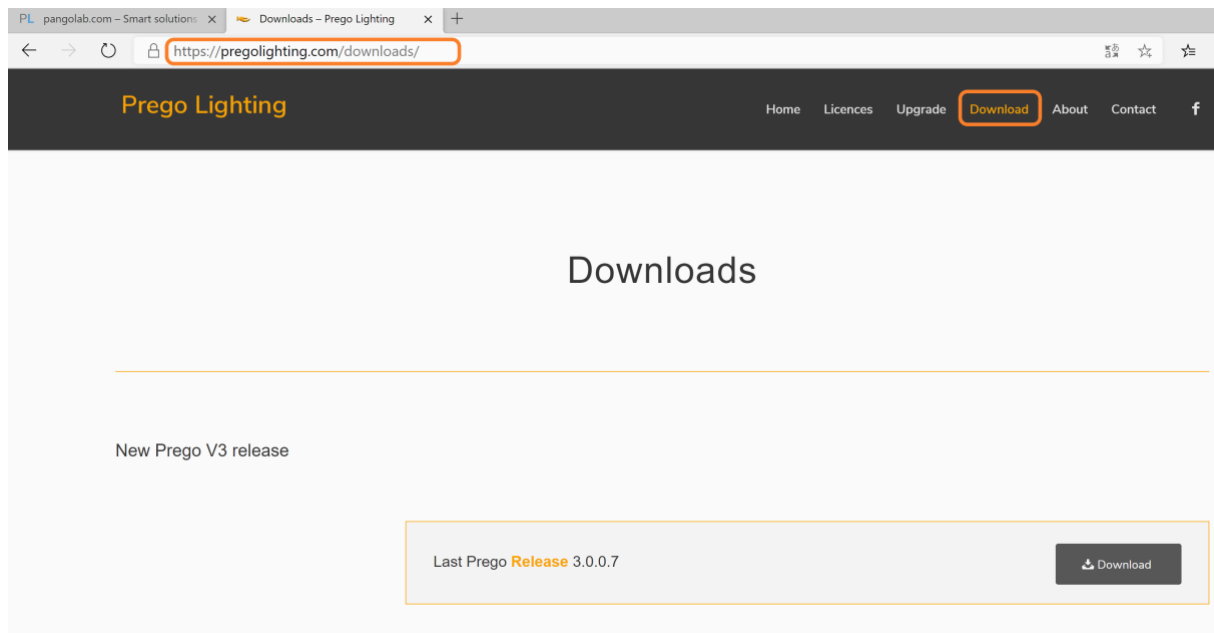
PL pangolab.com – Smart solutions ✕ Downloads – Prego Lighting ✕ +

https://pregolighting.com/downloads/

Prego Lighting

Home Licences Upgrade Download About Contact f

Downloads

New Prego V3 release

Last Prego Release 3.0.0.7

Download